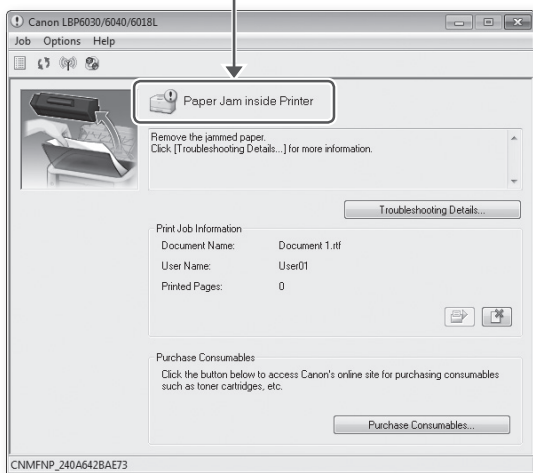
Canon LBP6030/6040/6018L

Job Options Help

Paper Jam inside Printer

Remove the jammed paper.
Click [Troubleshooting Details...] for more information.

Troubleshooting Details...

Print Job Information

| | |
|---|---|
| Document Name: | Document 1.rtf |
| User Name: | User01 |
| Printed Pages: | 0 |

Purchase Consumables

Click the button below to access Canon's online site for purchasing consumables such as toner cartridges, etc.

Purchase Consumables...

CNMFNP_240A642BAE73